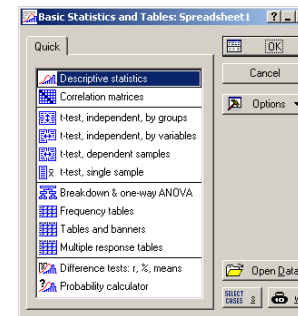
Basic Statistics and Tables: Spreadsheet1

Quick

Descriptive statistics
Correlation matrices
t-test, independent, by groups
t-test, independent, by variables
t-test, dependent samples
t-test, single sample
Breakdown & one-way ANOVA
Frequency tables
Tables and banners
Multiple response tables
Difference tests: r, %, means
Probability calculator

OK
Cancel
Options
Open Data
SELECT CASES